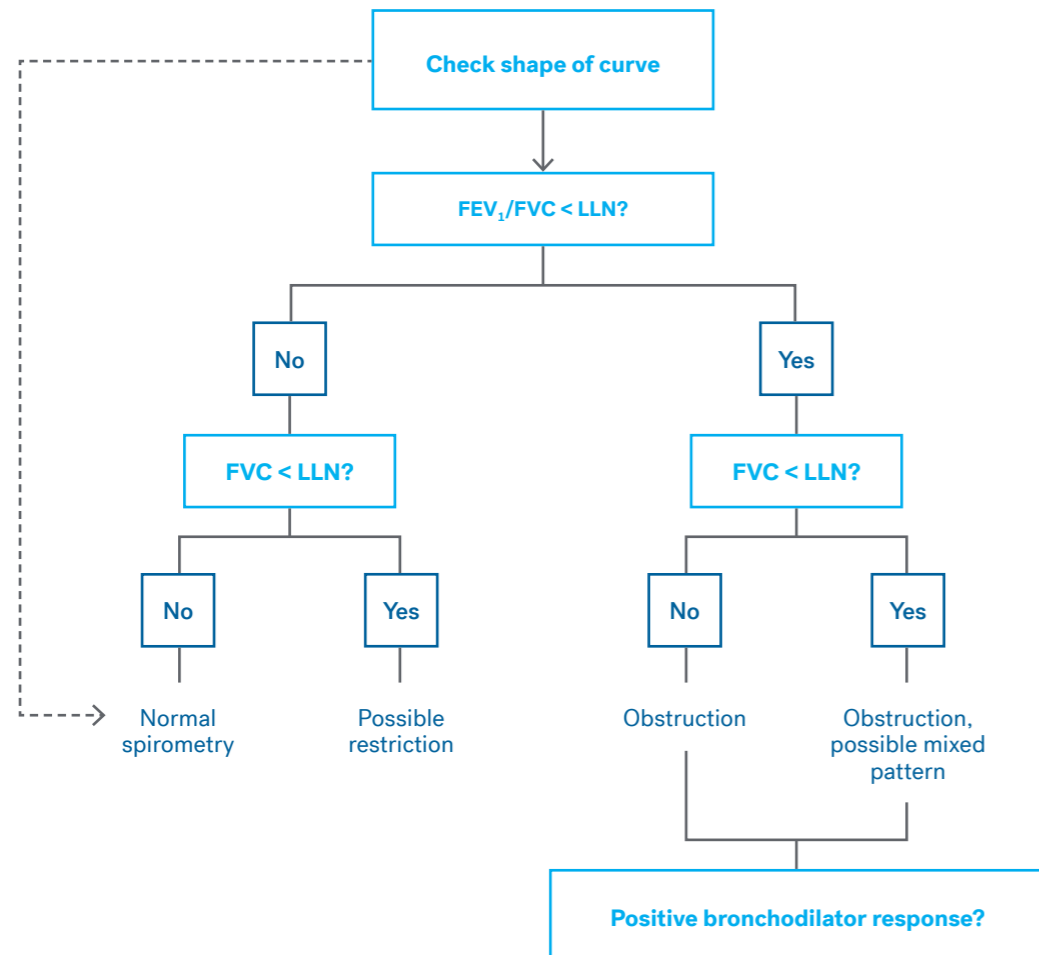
Check shape of curve

$FEV_1$/FVC < LLN?

No

Yes

FVC < LLN?

FVC < LLN?

No

Yes

No

Yes

Normal spirometry

Possible restriction

Obstruction

Obstruction, possible mixed pattern

Positive bronchodilator response?